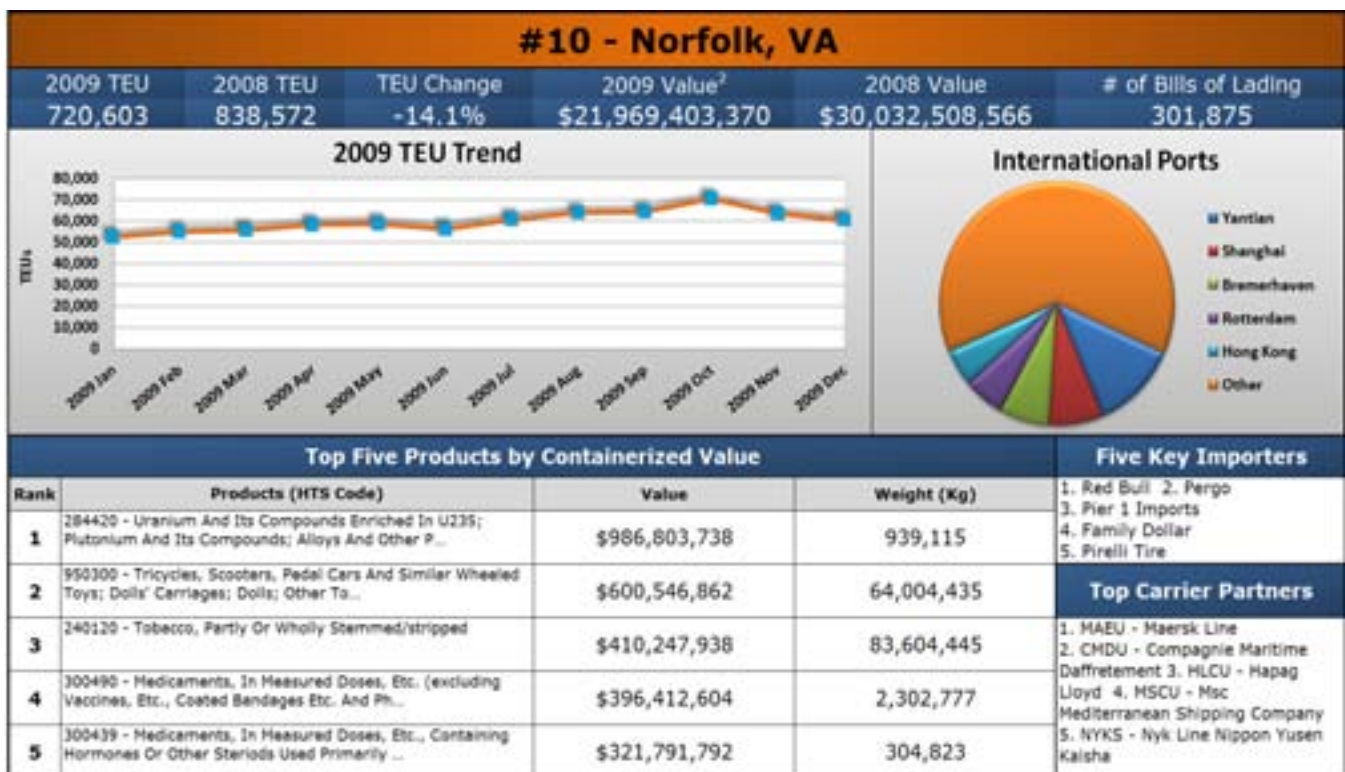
#10 - Norfolk, VA

| 2009 TEU | 2008 TEU | TEU Change | 2009 Value$^2$ | 2008 Value | # of Bills of Lading |
|---|---|---|---|---|---|
| 720,603 | 838,572 | -14.1% | \$21,969,403,370 | \$30,032,508,566 | 301,875 |

2009 TEU Trend

80,000
70,000
60,000
50,000
40,000
30,000
20,000
10,000
0

TEUs

2009 Jan, 2009 Feb, 2009 Mar, 2009 Apr, 2009 May, 2009 Jun, 2009 Jul, 2009 Aug, 2009 Sep, 2009 Oct, 2009 Nov, 2009 Dec

International Ports

Yantian
Shanghai
Bremerhaven
Rotterdam
Hong Kong
Other

Top Five Products by Containerized Value

| Rank | Products (HTS Code) | Value | Weight (Kg) |
|---|---|---|---|
| 1 | 284420 - Uranium And Its Compounds Enriched In U235; Plutonium And Its Compounds; Alloys And Other P... | \$986,803,738 | 939,115 |
| 2 | 950300 - Tricycles, Scooters, Pedal Cars And Similar Wheeled Toys; Dolls' Carriages; Dolls; Other To... | \$600,546,862 | 64,004,435 |
| 3 | 240120 - Tobacco, Partly Or Wholly Stemmed/stripped | \$410,247,938 | 83,604,445 |
| 4 | 300490 - Medicaments, In Measured Doses, Etc. (excluding Vaccines, Etc., Coated Bandages Etc. And Ph... | \$396,412,604 | 2,302,777 |
| 5 | 300439 - Medicaments, In Measured Doses, Etc., Containing Hormones Or Other Steriods Used Primarily ... | \$321,791,792 | 304,823 |

Five Key Importers

1. Red Bull 2. Pergo
3. Pier 1 Imports
4. Family Dollar
5. Pirelli Tire

Top Carrier Partners

1. MAEU - Maersk Line
2. CMDU - Compagnie Maritime Daffretement 3. HLCU - Hapag Lloyd 4. MSCU - Msc Mediterranean Shipping Company
5. NYKS - Nyk Line Nippon Yusen Kaisha